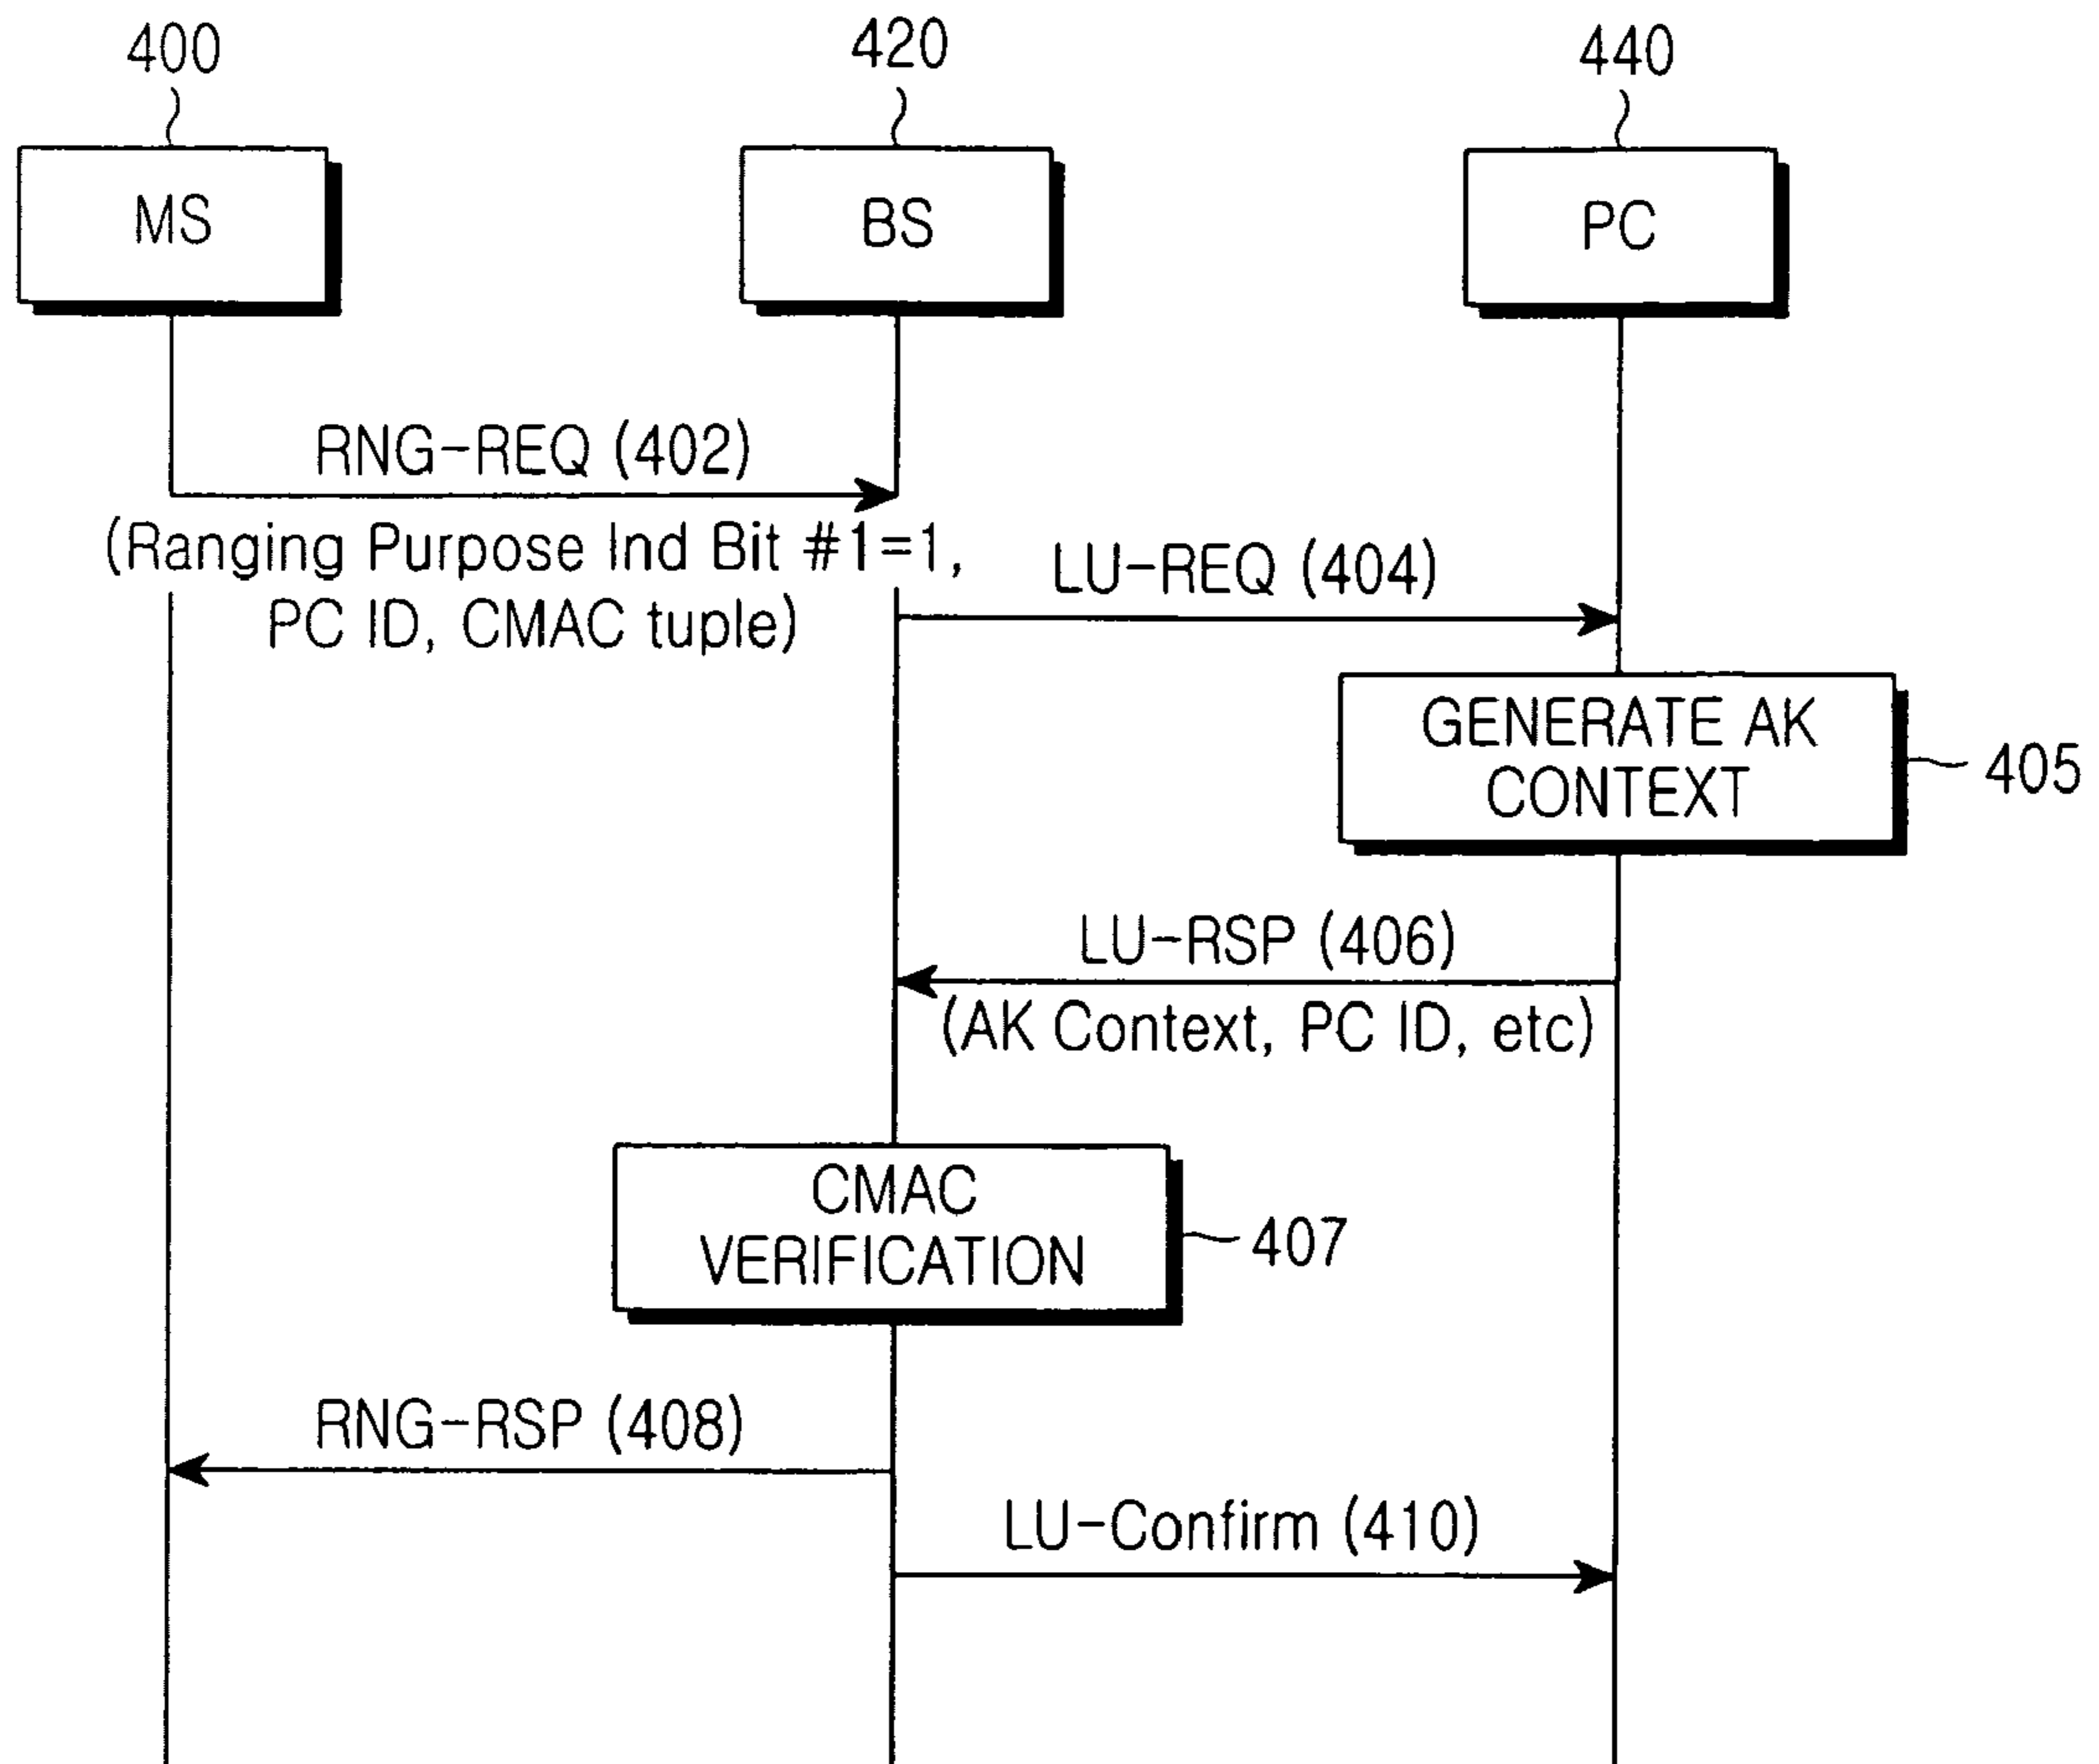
400

420

440

MS

BS

PC

RNG-REQ (402)

(Ranging Purpose Ind Bit #1=1, PC ID, CMAC tuple)

LU-REQ (404)

GENERATE AK CONTEXT

405

LU-RSP (406)

(AK Context, PC ID, etc)

CMAC VERIFICATION

407

RNG-RSP (408)

LU-Confirm (410)